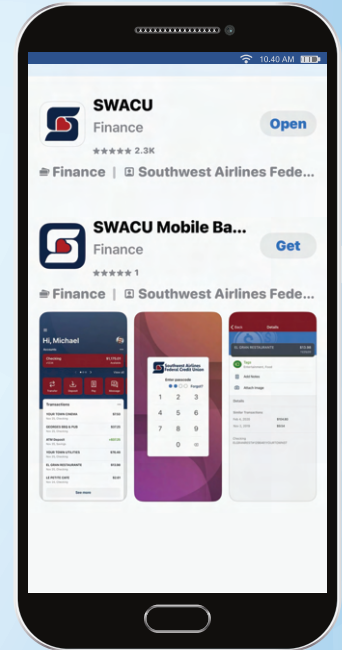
10:40 AM

SWACU
Finance
2.3K
Open

Finance | Southwest Airlines Fede...

SWACU Mobile Ba...
Finance
1
Get

Finance | Southwest Airlines Fede...

Hi, Michael

Transactions

See more

Southwest Airlines Federal Credit Union
Enter passcode
Forgot?
1 2 3
4 5 6
7 8 9
0

Back
Details
EL GRAN RESTAURANTE
Tags
Add Notes
Attach Image